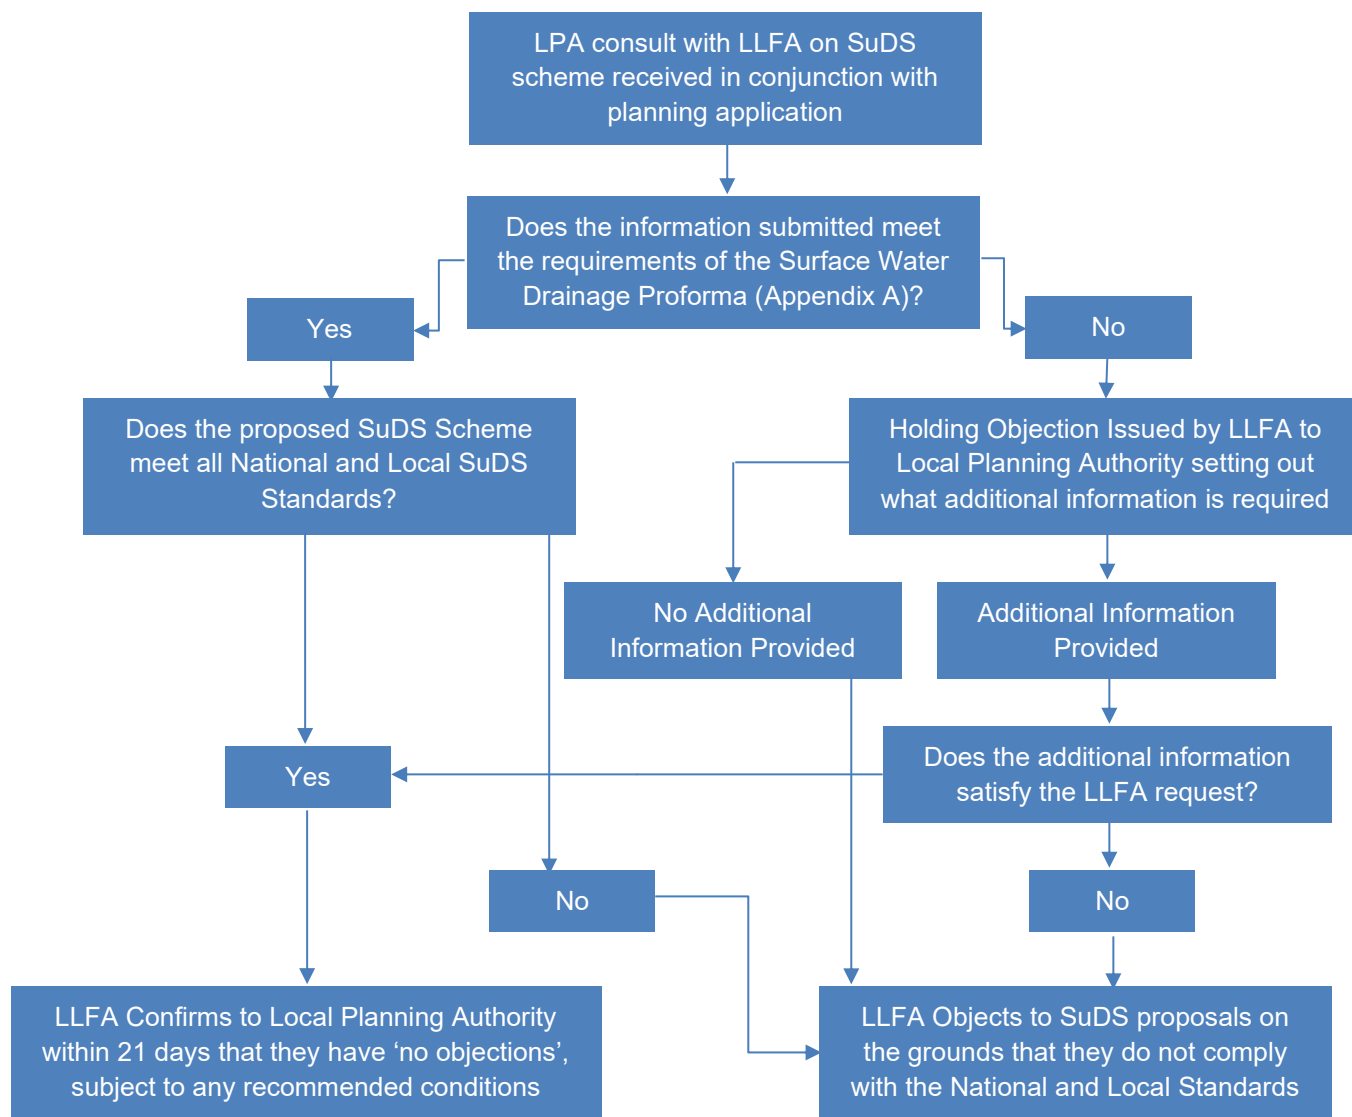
LPA consult with LLFA on SuDS scheme received in conjunction with planning application

Does the information submitted meet the requirements of the Surface Water Drainage Proforma (Appendix A)?

Yes

No

Does the proposed SuDS Scheme meet all National and Local SuDS Standards?

Holding Objection Issued by LLFA to Local Planning Authority setting out what additional information is required

No Additional Information Provided

Additional Information Provided

Does the additional information satisfy the LLFA request?

Yes

No

No

LLFA Confirms to Local Planning Authority within 21 days that they have ‘no objections’, subject to any recommended conditions

LLFA Objects to SuDS proposals on the grounds that they do not comply with the National and Local Standards